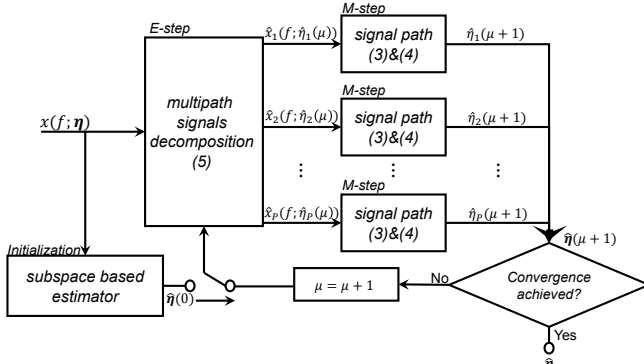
E-step

M-step

$\hat{x}_1(f;\hat{\eta}_1(\mu))$

signal path (3)&(4)

$\hat{\eta}_1(\mu+1)$

M-step

$x(f;\boldsymbol{\eta})$

multipath signals decomposition (5)

$\hat{x}_2(f;\hat{\eta}_2(\mu))$

signal path (3)&(4)

$\hat{\eta}_2(\mu+1)$

⋮

⋮

⋮

M-step

$\hat{x}_P(f;\hat{\eta}_P(\mu))$

signal path (3)&(4)

$\hat{\eta}_P(\mu+1)$

$\hat{\boldsymbol{\eta}}(\mu+1)$

Initialization

subspace based estimator

$\hat{\boldsymbol{\eta}}(0)$

$\mu=\mu+1$

No

Convergence achieved?

Yes

$\hat{\boldsymbol{\eta}}$